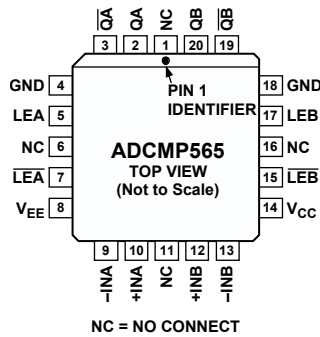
$\overline{QA}$ QA NC QB $\overline{QB}$
3 2 1 20 19

GND 4
LEA 5
NC 6
$\overline{LEA}$ 7
$V_{EE}$ 8

PIN 1
IDENTIFIER

ADCMP565
TOP VIEW
(Not to Scale)

18 GND
17 LEB
16 NC
15 $\overline{LEB}$
14 $V_{CC}$

9 10 11 12 13
–INA +INA NC +INB –INB

NC = NO CONNECT